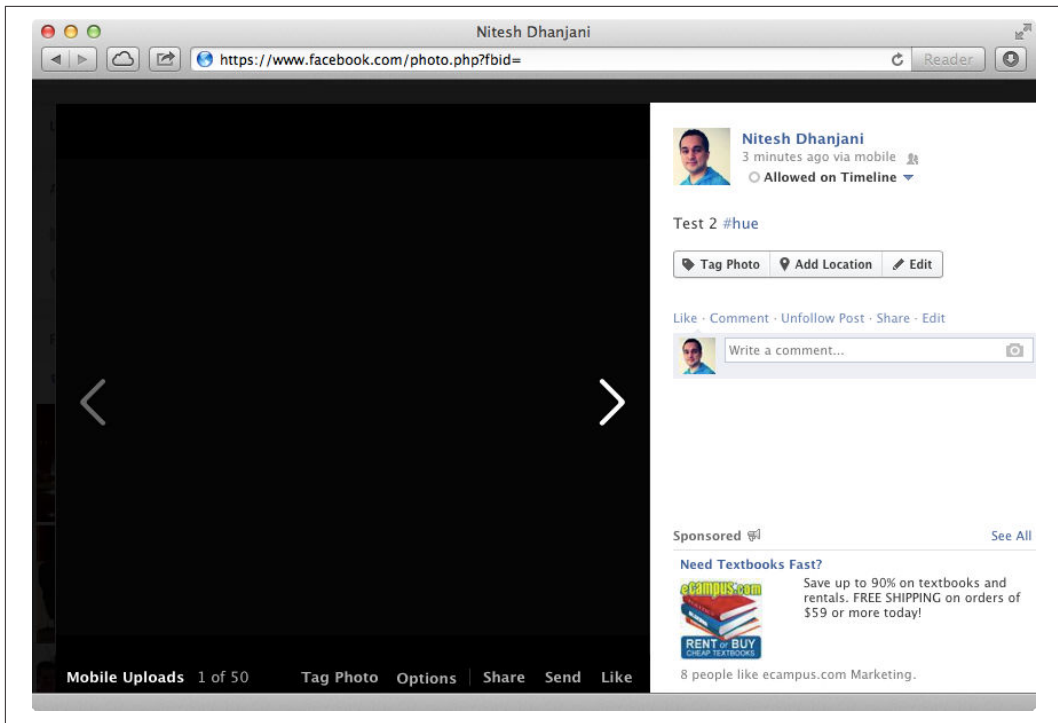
Nitesh Dhanjani

https://www.facebook.com/photo.php?fbid=

Reader

Nitesh Dhanjani
3 minutes ago via mobile
Allowed on Timeline

Test 2 #hue

Tag Photo
Add Location
Edit

Like · Comment · Unfollow Post · Share · Edit

Write a comment...

Sponsored
See All

Need Textbooks Fast?

eCampus.com
RENT or BUY
CHEAP TEXTBOOKS

Save up to 90% on textbooks and rentals. FREE SHIPPING on orders of $59 or more today!

8 people like ecampus.com Marketing.

Mobile Uploads 1 of 50
Tag Photo
Options
Share
Send
Like